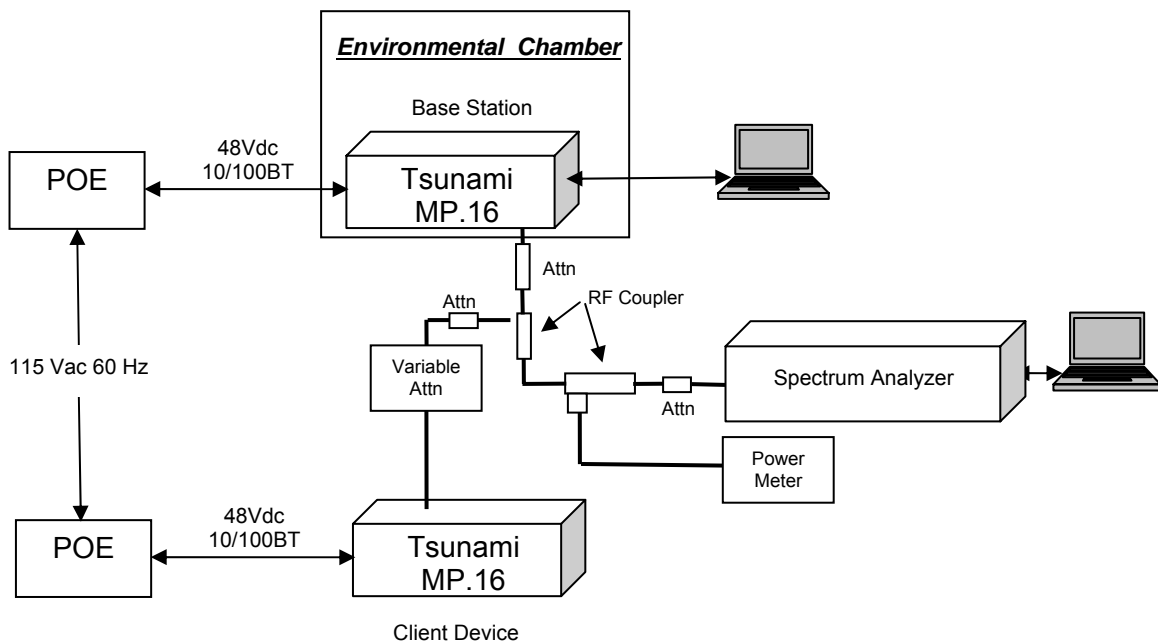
Environmental Chamber

Base Station

48Vdc
10/100BT

POE

Tsunami
MP.16

Attn

Attn

RF Coupler

Variable
Attn

115 Vac 60 Hz

Spectrum Analyzer

Attn

Power
Meter

48Vdc
10/100BT

POE

Tsunami
MP.16

Client Device